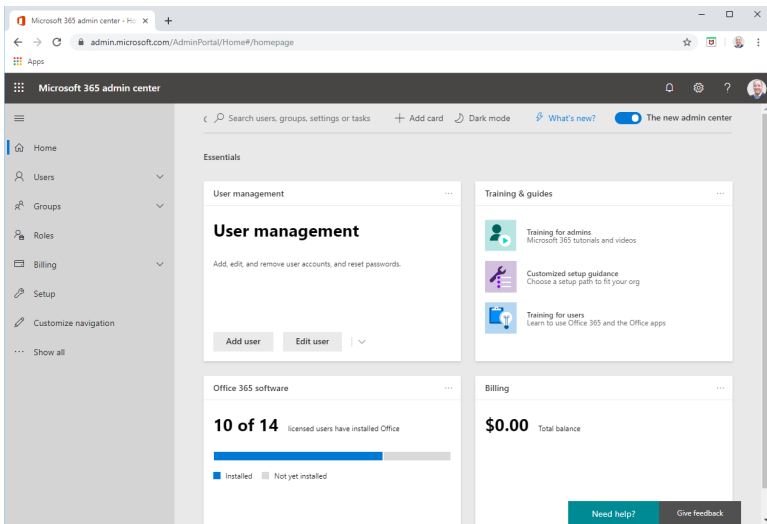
Microsoft 365 admin center - Ho ×
+
admin.microsoft.com/AdminPortal/Home#/homepage
Apps
Microsoft 365 admin center
?
Home
Users
Groups
Roles
Billing
Setup
Customize navigation
Show all
Search users, groups, settings or tasks
+ Add card
Dark mode
What's new?
The new admin center
Essentials
User management
User management
Add, edit, and remove user accounts, and reset passwords.
Add user
Edit user
Training & guides
Training for admins
Microsoft 365 tutorials and videos
Customized setup guidance
Choose a setup path to fit your org
Training for users
Learn to use Office 365 and the Office apps
Office 365 software
10 of 14 licensed users have installed Office
Installed
Not yet installed
Billing
$0.00 Total balance
Need help?
Give feedback